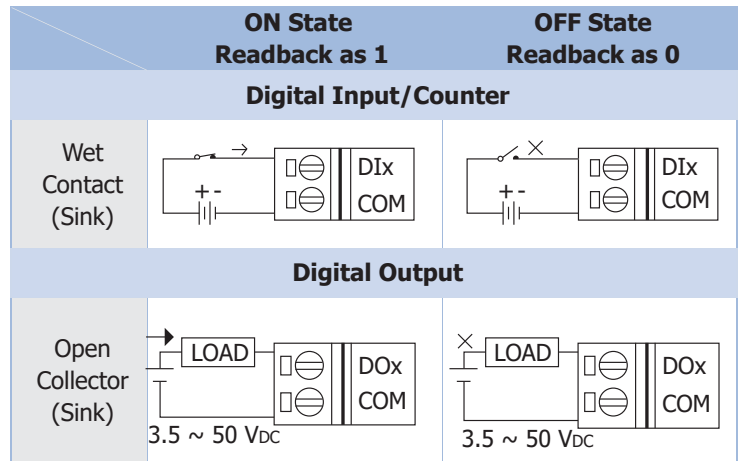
| | ON State Readback as 1 | OFF State Readback as 0 |
|---|---|---|
| **Digital Input/Counter** | | |
| Wet Contact (Sink) | + - DIx COM | + - DIx COM |
| **Digital Output** | | |
| Open Collector (Sink) | LOAD DOx COM 3.5 ~ 50 $V_{DC}$ | LOAD DOx COM 3.5 ~ 50 $V_{DC}$ |